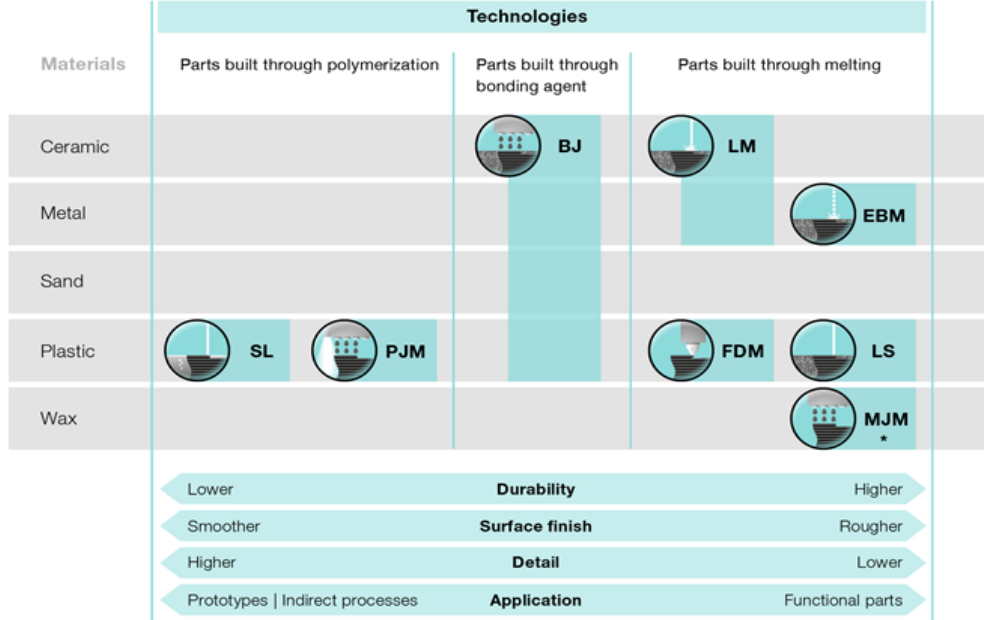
Technologies

| Materials | Parts built through polymerization | Parts built through bonding agent | Parts built through melting |
|---|---|---|---|
| Ceramic | | BJ | LM |
| Metal | | | EBM |
| Sand | | | |
| Plastic | SL PJM | | FDM LS |
| Wax | | | MJM * |

Lower **Durability** Higher

Smoother **Surface finish** Rougher

Higher **Detail** Lower

Prototypes | Indirect processes **Application** Functional parts